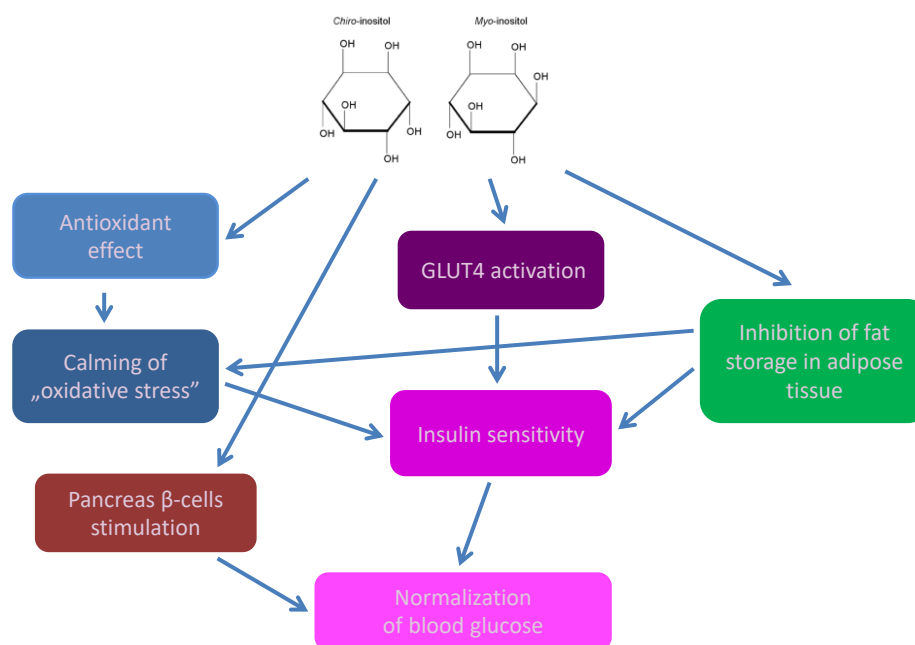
Chiro-inositol

OH OH OH OH OH OH

Myo-inositol

OH OH OH OH OH OH

Antioxidant effect

GLUT4 activation

Inhibition of fat storage in adipose tissue

Calming of „oxidative stress"

Insulin sensitivity

Pancreas β-cells stimulation

Normalization of blood glucose